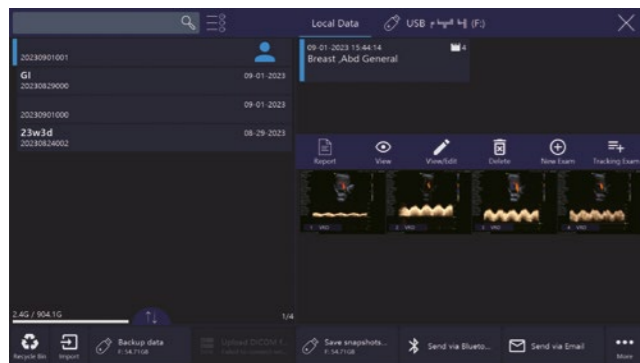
Local Data USB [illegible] (F:)

20230901001

GI
20230829000
09-01-2023

09-01-2023
20230901000

23w3d
20230824002
08-29-2023

09-01-2023 15:44:14
Breast ,Abd General
4

Report View View/Edit Delete New Exam Tracking Exam

2.4G / 904.1G
1/4

Recycle Bin Import Backup data F: 54.71GB Upload DICOM f... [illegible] Save snapshots... F: 54.71GB Send via Blueto... Send via Email More